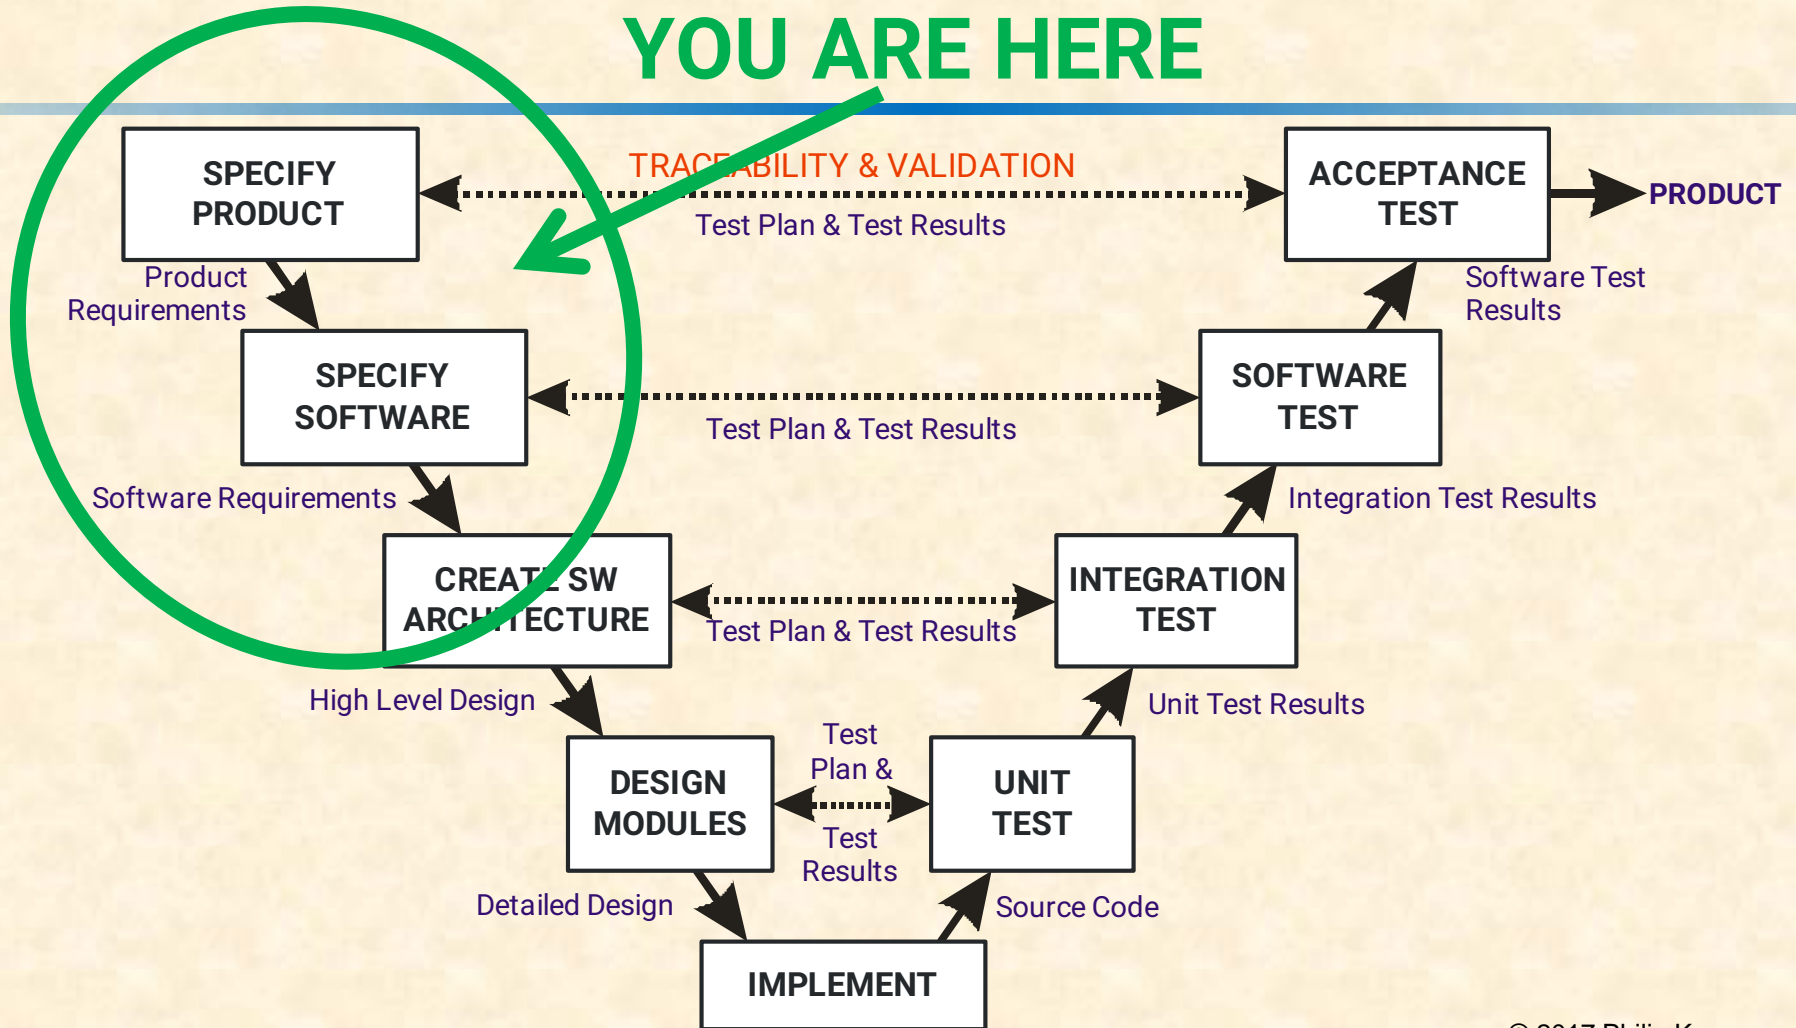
YOU ARE HERE

SPECIFY PRODUCT

TRACEABILITY & VALIDATION

Test Plan & Test Results

ACCEPTANCE TEST

PRODUCT

Product Requirements

Software Test Results

SPECIFY SOFTWARE

Test Plan & Test Results

SOFTWARE TEST

Software Requirements

Integration Test Results

CREATE SW ARCHITECTURE

Test Plan & Test Results

INTEGRATION TEST

High Level Design

Unit Test Results

DESIGN MODULES

Test Plan & Test Results

UNIT TEST

Detailed Design

Source Code

IMPLEMENT

© 2017 Philip K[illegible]